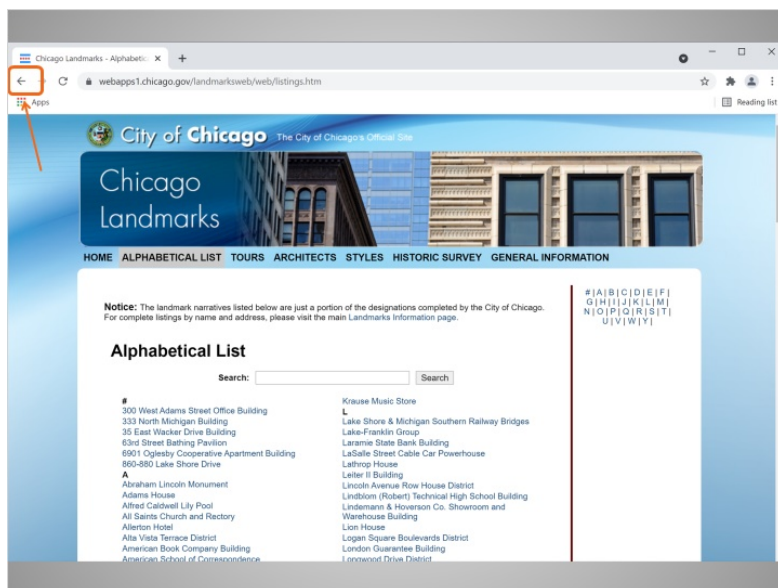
Chicago Landmarks - Alphabetic ×
+
webapps1.chicago.gov/landmarksweb/web/listings.htm
Apps
Reading list

City of Chicago The City of Chicago's Official Site

Chicago Landmarks

HOME ALPHABETICAL LIST TOURS ARCHITECTS STYLES HISTORIC SURVEY GENERAL INFORMATION

**Notice:** The landmark narratives listed below are just a portion of the designations completed by the City of Chicago. For complete listings by name and address, please visit the main Landmarks Information page.

# | A | B | C | D | E | F | G | H | I | J | K | L | M | N | O | P | Q | R | S | T | U | V | W | Y |

Alphabetical List

Search:
Search

#
300 West Adams Street Office Building
333 North Michigan Building
35 East Wacker Drive Building
63rd Street Bathing Pavilion
6901 Oglesby Cooperative Apartment Building
860-880 Lake Shore Drive
A
Abraham Lincoln Monument
Adams House
Alfred Caldwell Lily Pool
All Saints Church and Rectory
Allerton Hotel
Alta Vista Terrace District
American Book Company Building
American School of Correspondence

Krause Music Store
L
Lake Shore & Michigan Southern Railway Bridges
Lake-Franklin Group
Laramie State Bank Building
LaSalle Street Cable Car Powerhouse
Lathrop House
Leiter II Building
Lincoln Avenue Row House District
Lindblom (Robert) Technical High School Building
Lindemann & Hoverson Co. Showroom and Warehouse Building
Lion House
Logan Square Boulevards District
London Guarantee Building
Longwood Drive District